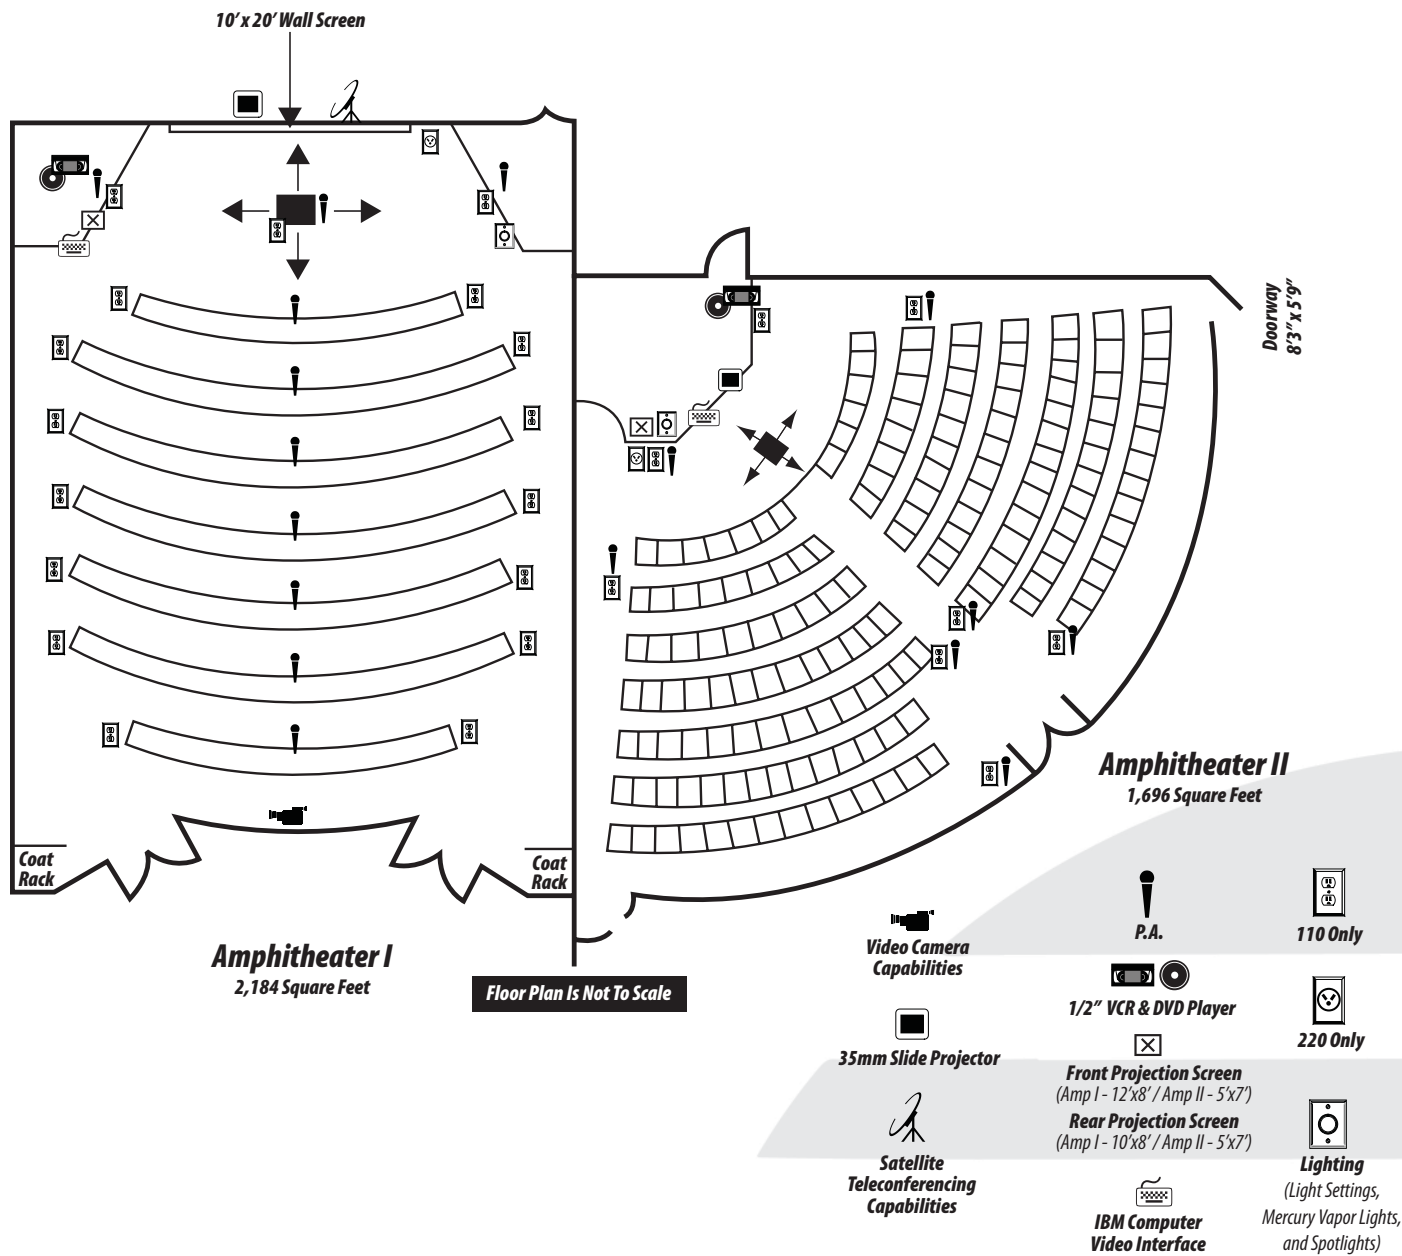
10' x 20' Wall Screen

Doorway
8'3" x 5'9"

Coat Rack

Coat Rack

Amphitheater I
2,184 Square Feet

Floor Plan Is Not To Scale

Amphitheater II
1,696 Square Feet

Video Camera Capabilities

35mm Slide Projector

Satellite Teleconferencing Capabilities

P.A.

1/2" VCR & DVD Player

Front Projection Screen
(Amp I - 12'x8' / Amp II - 5'x7')

Rear Projection Screen
(Amp I - 10'x8' / Amp II - 5'x7')

IBM Computer Video Interface

110 Only

220 Only

Lighting
(Light Settings, Mercury Vapor Lights, and Spotlights)